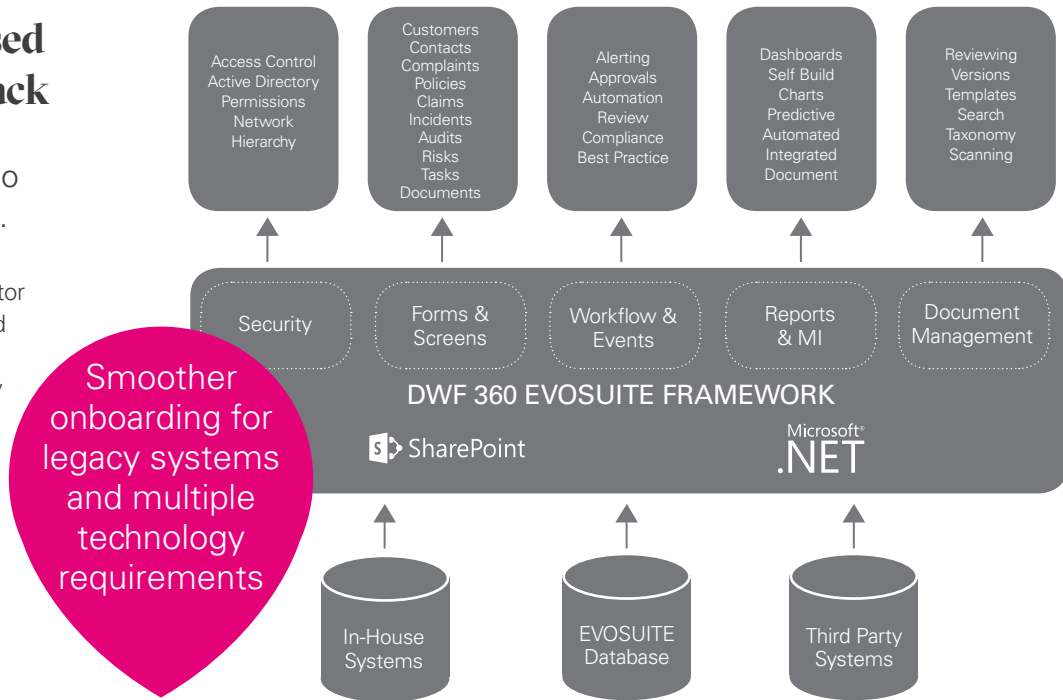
ed
ack

o
.

tor
d

,

Access Control
Active Directory
Permissions
Network
Hierarchy

Customers
Contacts
Complaints
Policies
Claims
Incidents
Audits
Risks
Tasks
Documents

Alerting
Approvals
Automation
Review
Compliance
Best Practice

Dashboards
Self Build
Charts
Predictive
Automated
Integrated
Document

Reviewing
Versions
Templates
Search
Taxonomy
Scanning

Security

Forms & Screens

Workflow & Events

Reports & MI

Document Management

Smoother onboarding for legacy systems and multiple technology requirements

DWF 360 EVOSUITE FRAMEWORK

SharePoint

Microsoft® .NET

In-House Systems

EVOSUITE Database

Third Party Systems